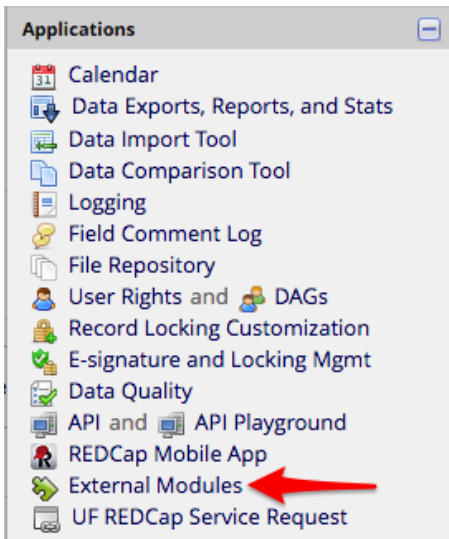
Applications

31 Calendar
Data Exports, Reports, and Stats
Data Import Tool
Data Comparison Tool
Logging
Field Comment Log
File Repository
User Rights and DAGs
Record Locking Customization
E-signature and Locking Mgmt
Data Quality
API and API Playground
REDCap Mobile App
External Modules
UF REDCap Service Request